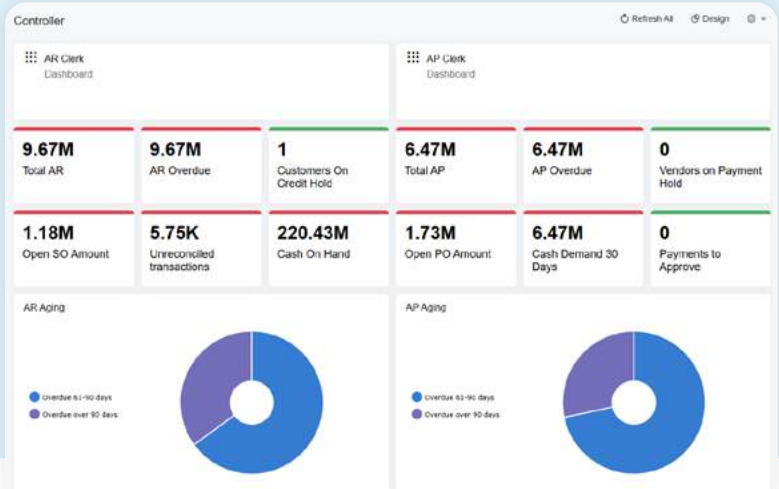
Controller

Refresh All Design

AR Clerk
Dashboard

AP Clerk
Dashboard

9.67M
Total AR

9.67M
AR Overdue

1
Customers On Credit Hold

6.47M
Total AP

6.47M
AP Overdue

0
Vendors on Payment Hold

1.18M
Open SO Amount

5.75K
Unreconciled transactions

220.43M
Cash On Hand

1.73M
Open PO Amount

6.47M
Cash Demand 30 Days

0
Payments to Approve

AR Aging

Overdue 61-90 days
Overdue over 90 days

AP Aging

Overdue 61-90 days
Overdue over 90 days